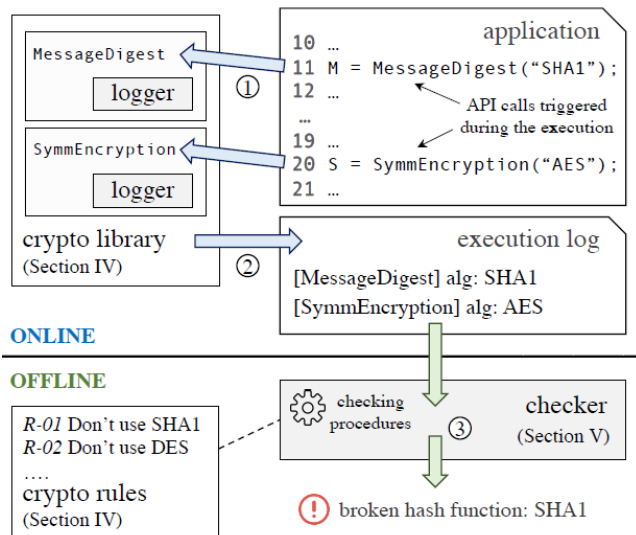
MessageDigest

logger

SymmEncryption

logger

crypto library
(Section IV)

①

②

application
10 …
11 M = MessageDigest("SHA1");
12 …
…
19 …
20 S = SymmEncryption("AES");
21 …

API calls triggered during the execution

execution log
[MessageDigest] alg: SHA1
[SymmEncryption] alg: AES

ONLINE

OFFLINE

*R-01* Don't use SHA1
*R-02* Don't use DES
….
crypto rules
(Section IV)

checking procedures

③

checker
(Section V)

broken hash function: SHA1